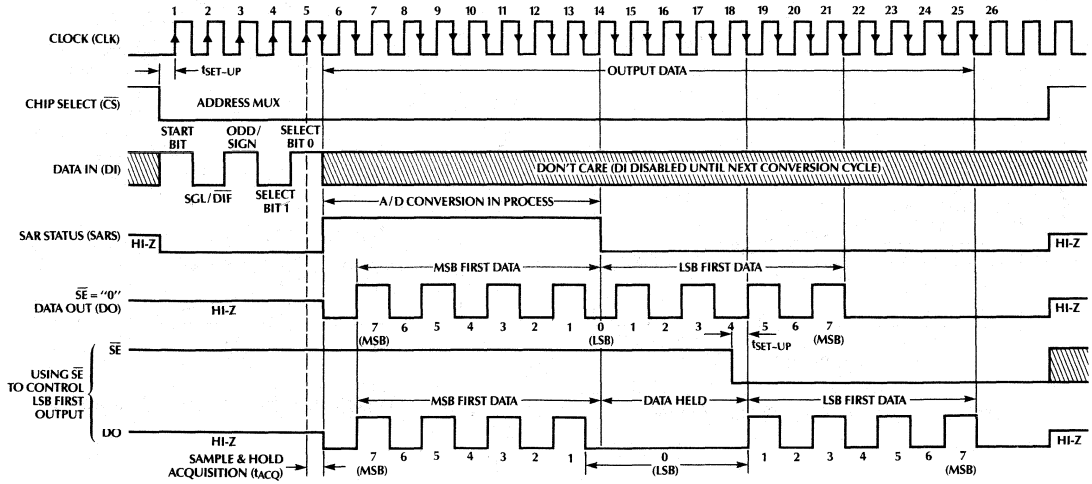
1 2 3 4 5 6 7 8 9 10 11 12 13 14 15 16 17 18 19 20 21 22 23 24 25 26

CLOCK (CLK)

$t_{SET-UP}$

OUTPUT DATA

CHIP SELECT ($\overline{CS}$)

ADDRESS MUX

START BIT

ODD/ SIGN

SELECT BIT 0

DATA IN (DI)

DON'T CARE (DI DISABLED UNTIL NEXT CONVERSION CYCLE)

SGL/$\overline{DIF}$

SELECT BIT 1

A/D CONVERSION IN PROCESS

SAR STATUS (SARS)

HI-Z

HI-Z

MSB FIRST DATA

LSB FIRST DATA

$\overline{SE}$ = "0" DATA OUT (DO)

HI-Z

HI-Z

7 (MSB) 6 5 4 3 2 1 0 (LSB) 1 2 3 4 5 6 7 (MSB)

$t_{SET-UP}$

USING $\overline{SE}$ TO CONTROL LSB FIRST OUTPUT

$\overline{SE}$

MSB FIRST DATA

DATA HELD

LSB FIRST DATA

DO

HI-Z

HI-Z

SAMPLE & HOLD ACQUISITION ($t_{ACQ}$)

7 (MSB) 6 5 4 3 2 1 0 (LSB) 1 2 3 4 5 6 7 (MSB)